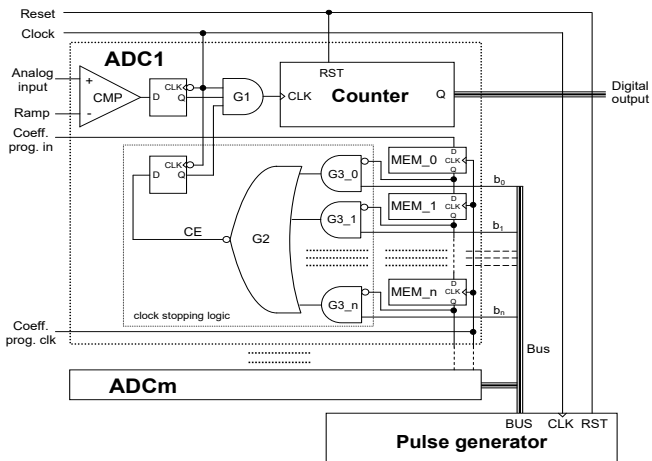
Reset
Clock
ADC1
Analog input
Ramp
+
-
CMP
D
CLK
Q
G1
CLK
RST
Counter
Q
Digital output
Coeff. prog. in
D
CLK
Q
G3_0
MEM_0
D
CLK
Q
$b_0$
G3_1
MEM_1
D
CLK
Q
$b_1$
CE
G2
G3_n
MEM_n
D
CLK
Q
$b_n$
clock stopping logic
Coeff. prog. clk
Bus
ADCm
BUS
CLK
RST
Pulse generator